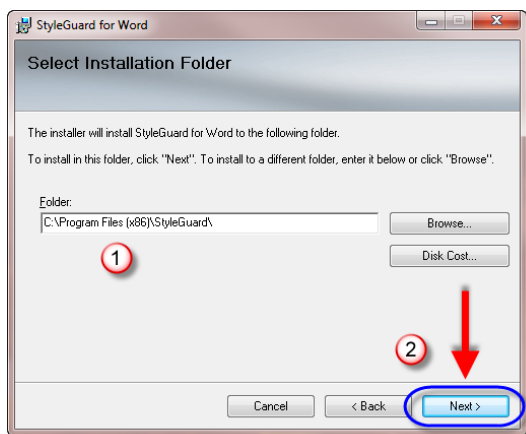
StyleGuard for Word

Select Installation Folder

The installer will install StyleGuard for Word to the following folder.

To install in this folder, click "Next". To install to a different folder, enter it below or click "Browse".

Folder:

C:\Program Files (x86)\StyleGuard\

Browse...

Disk Cost...

1

2

Cancel

< Back

Next >